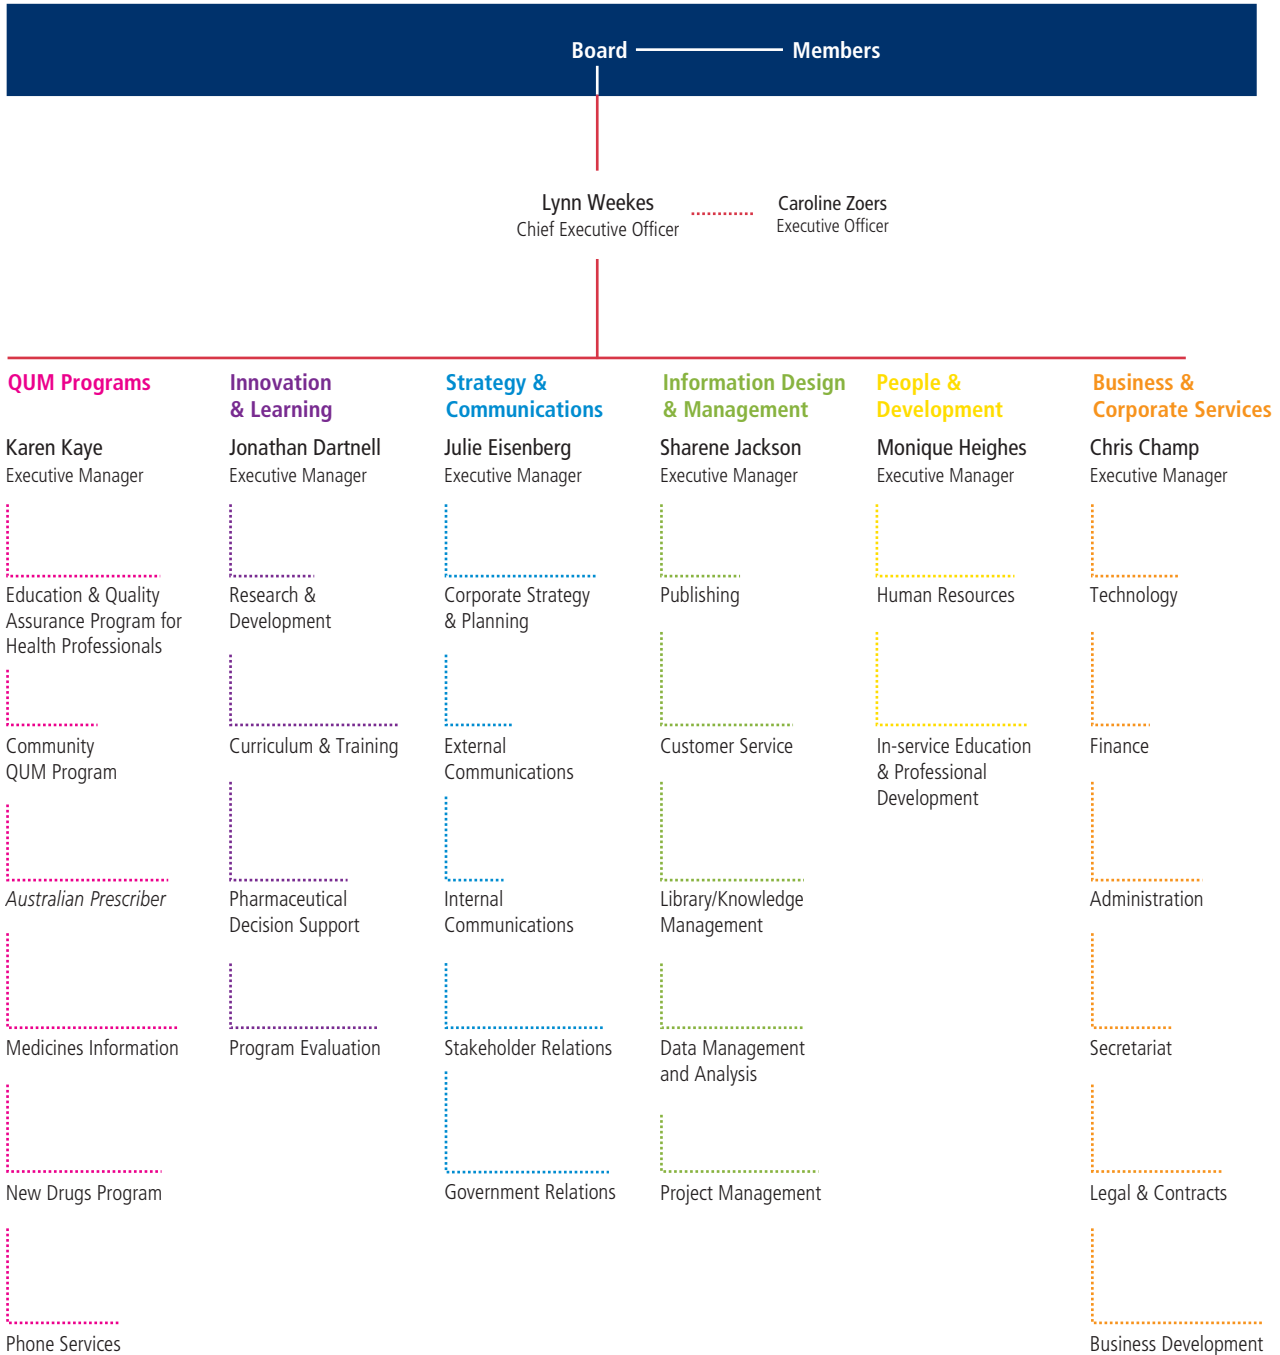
Board Members

Lynn Weekes
Chief Executive Officer

Caroline Zoers
Executive Officer

QUM Programs
Karen Kaye
Executive Manager
Education & Quality Assurance Program for Health Professionals
Community QUM Program
Australian Prescriber
Medicines Information
New Drugs Program
Phone Services

Innovation & Learning
Jonathan Dartnell
Executive Manager
Research & Development
Curriculum & Training
Pharmaceutical Decision Support
Program Evaluation

Strategy & Communications
Julie Eisenberg
Executive Manager
Corporate Strategy & Planning
External Communications
Internal Communications
Stakeholder Relations
Government Relations

Information Design & Management
Sharene Jackson
Executive Manager
Publishing
Customer Service
Library/Knowledge Management
Data Management and Analysis
Project Management

People & Development
Monique Heighes
Executive Manager
Human Resources
In-service Education & Professional Development

Business & Corporate Services
Chris Champ
Executive Manager
Technology
Finance
Administration
Secretariat
Legal & Contracts
Business Development